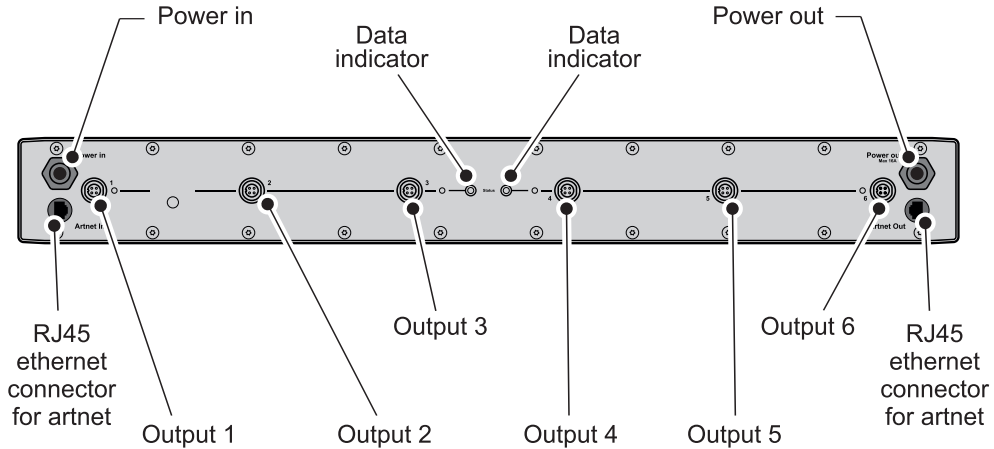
Power in

Data indicator

Data indicator

Power out

Power in

1

2

3

Status

4

5

6

Power out
Max 16A

Artnet In

Artnet Out

RJ45 ethernet connector for artnet

Output 1

Output 2

Output 3

Output 4

Output 5

Output 6

RJ45 ethernet connector for artnet